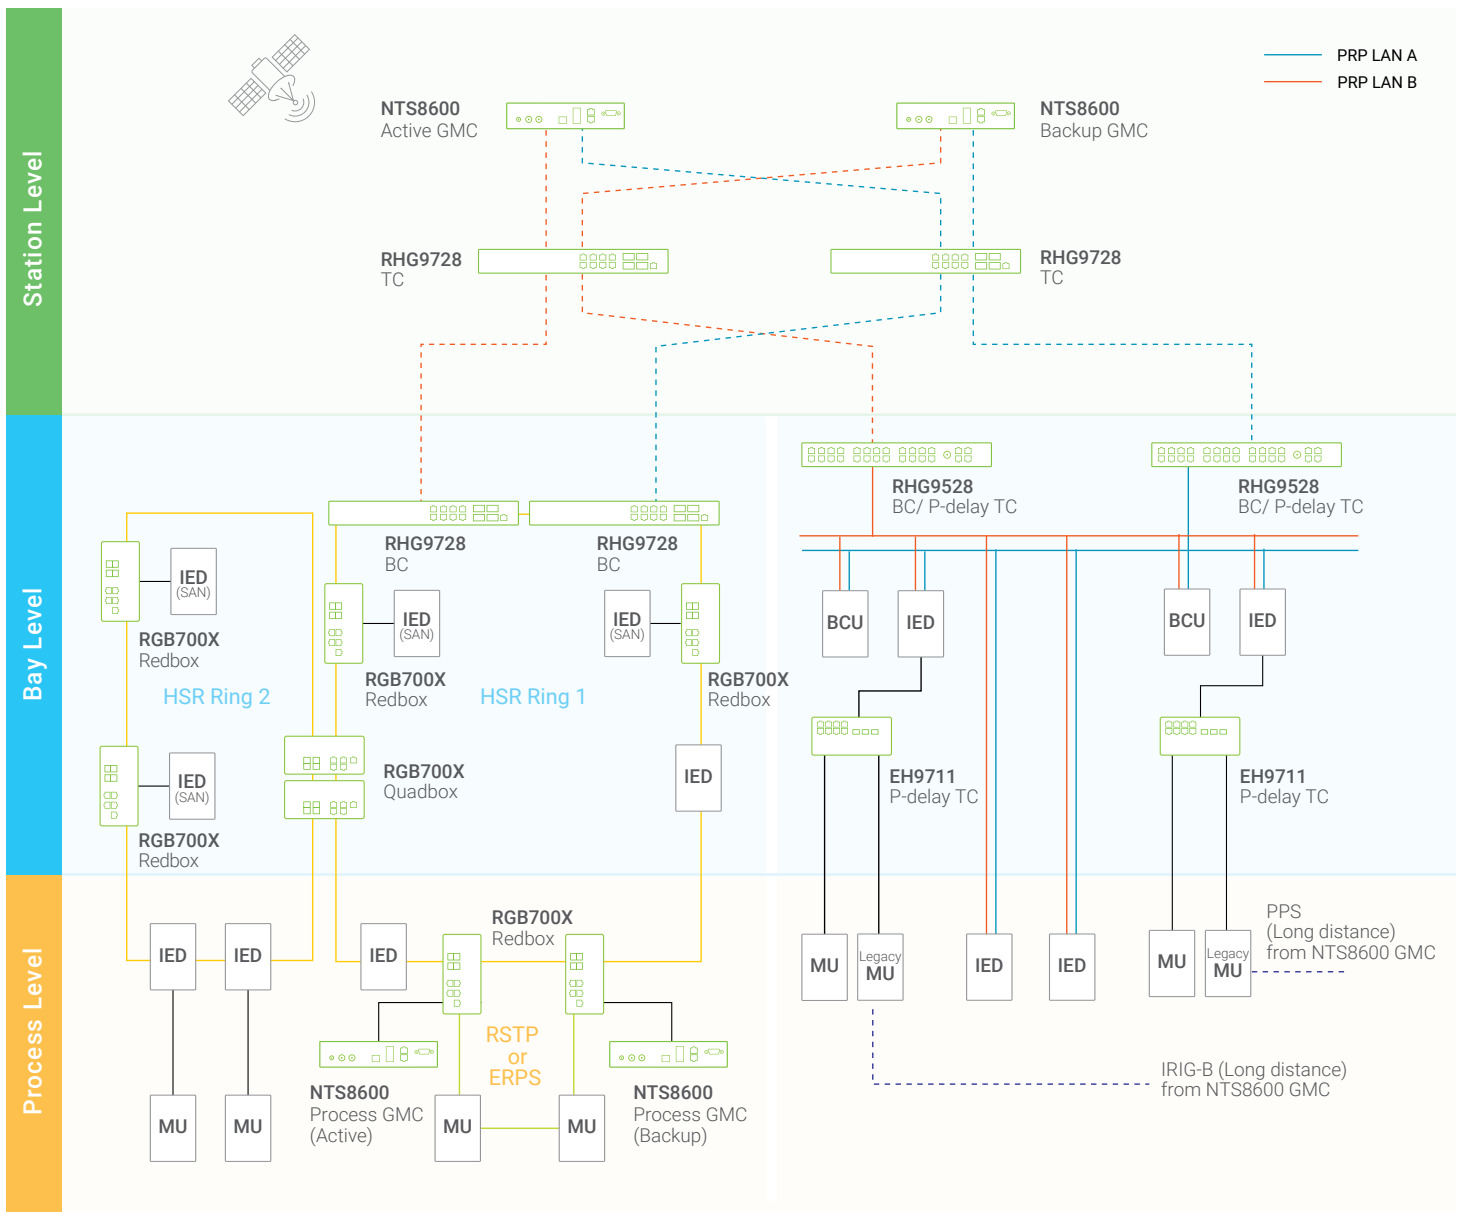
Station Level

PRP LAN A
PRP LAN B

NTS8600
Active GMC

NTS8600
Backup GMC

RHG9728
TC

RHG9728
TC

Bay Level

RHG9528
BC/ P-delay TC

RHG9528
BC/ P-delay TC

RHG9728
BC

RHG9728
BC

IED
(SAN)

RGB700X
Redbox

IED
(SAN)

RGB700X
Redbox

IED
(SAN)

RGB700X
Redbox

HSR Ring 2

HSR Ring 1

BCU

IED

BCU

IED

IED
(SAN)

RGB700X
Redbox

RGB700X
Quadbox

IED

EH9711
P-delay TC

EH9711
P-delay TC

Process Level

RGB700X
Redbox

IED

IED

IED

MU

Legacy
MU

IED

IED

MU

Legacy
MU

PPS
(Long distance)
from NTS8600 GMC

RSTP
or
ERPS

MU

MU

NTS8600
Process GMC
(Active)

MU

MU

NTS8600
Process GMC
(Backup)

IRIG-B (Long distance)
from NTS8600 GMC